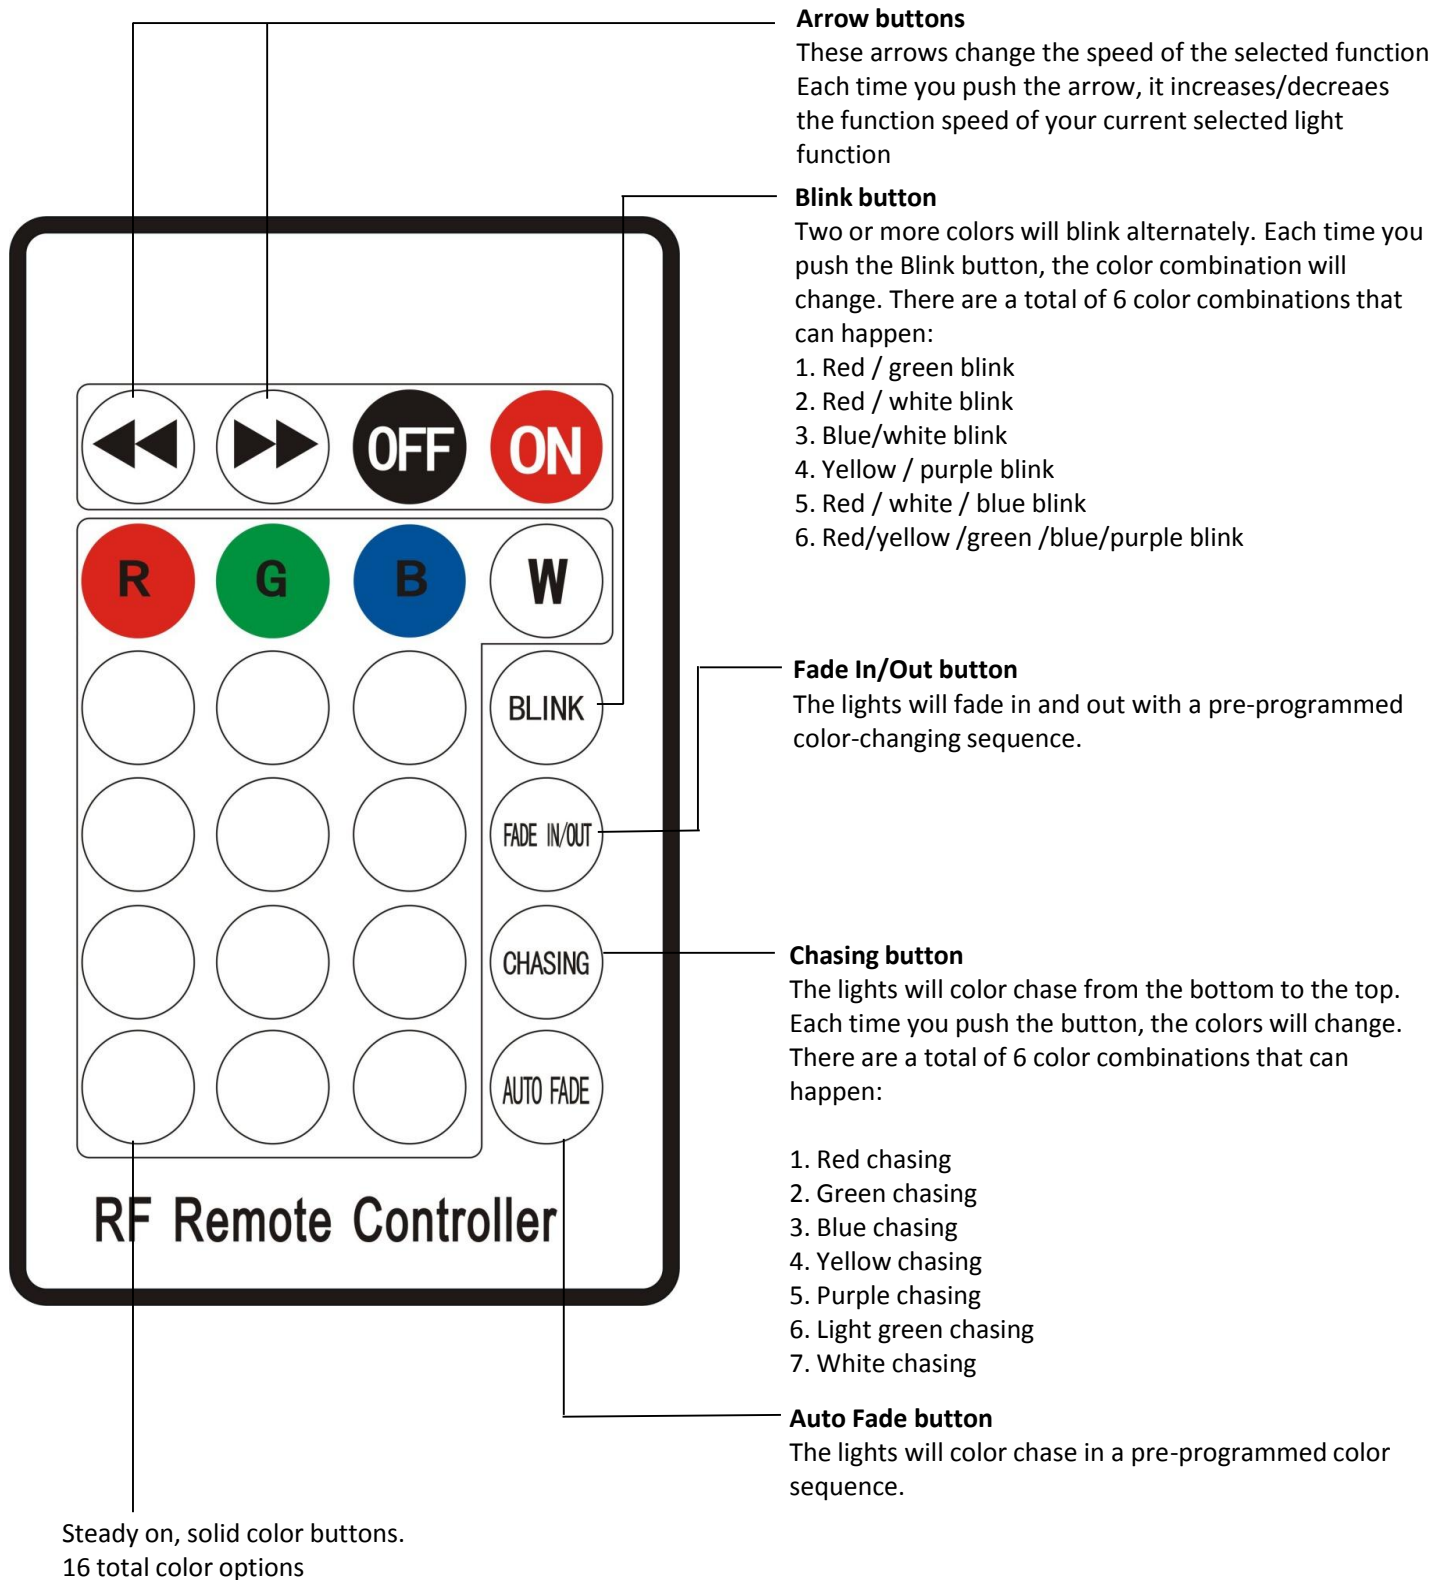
**Arrow buttons**
These arrows change the speed of the selected function Each time you push the arrow, it increases/decreaes the function speed of your current selected light function

**Blink button**
Two or more colors will blink alternately. Each time you push the Blink button, the color combination will change. There are a total of 6 color combinations that can happen:
1. Red / green blink
2. Red / white blink
3. Blue/white blink
4. Yellow / purple blink
5. Red / white / blue blink
6. Red/yellow /green /blue/purple blink

OFF
ON
R
G
B
W
BLINK
FADE IN/OUT
CHASING
AUTO FADE
RF Remote Controller

**Fade In/Out button**
The lights will fade in and out with a pre-programmed color-changing sequence.

**Chasing button**
The lights will color chase from the bottom to the top. Each time you push the button, the colors will change. There are a total of 6 color combinations that can happen:

1. Red chasing
2. Green chasing
3. Blue chasing
4. Yellow chasing
5. Purple chasing
6. Light green chasing
7. White chasing

**Auto Fade button**
The lights will color chase in a pre-programmed color sequence.

Steady on, solid color buttons.
16 total color options